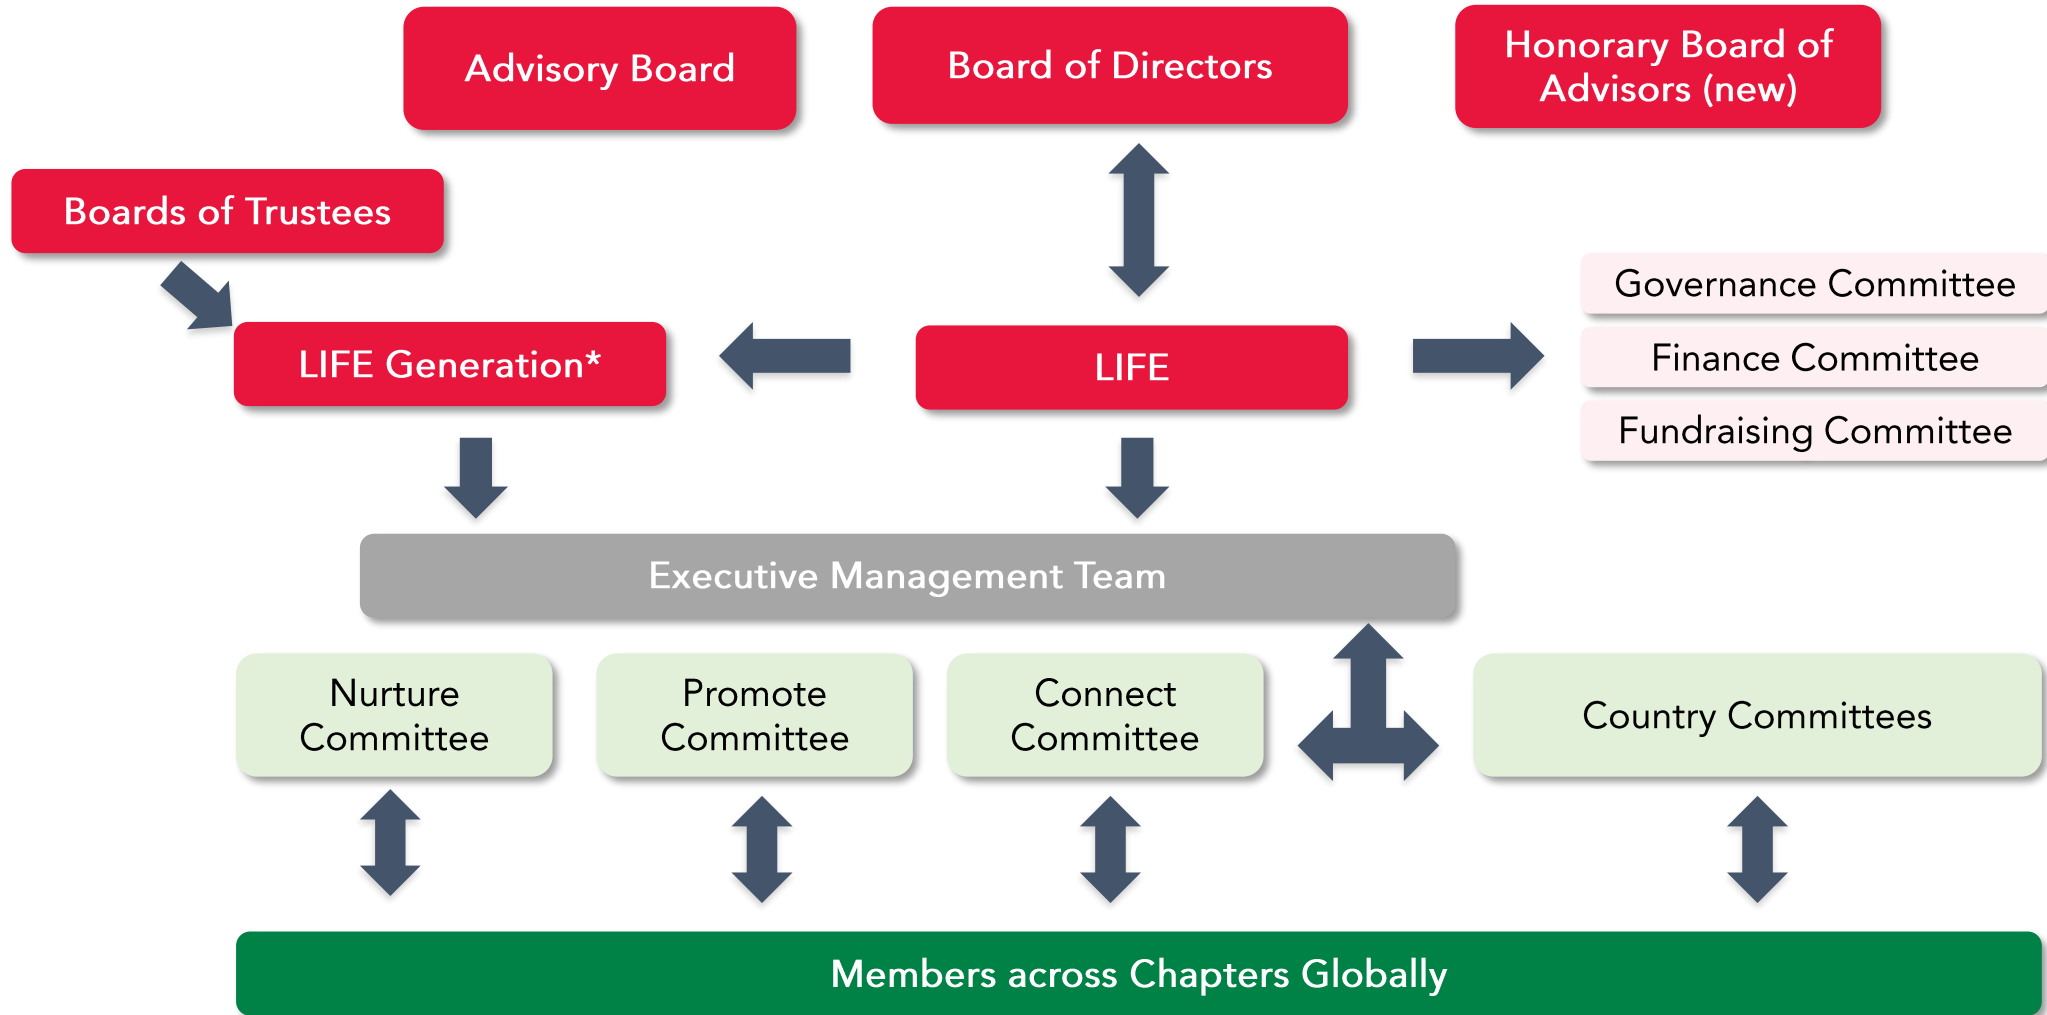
Advisory Board

Board of Directors

Honorary Board of Advisors (new)

Boards of Trustees

LIFE Generation*

LIFE

Governance Committee

Finance Committee

Fundraising Committee

Executive Management Team

Nurture Committee

Promote Committee

Connect Committee

Country Committees

Members across Chapters Globally